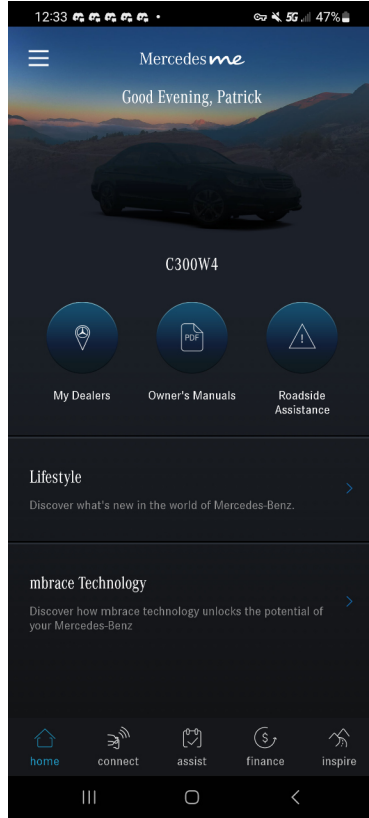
12:33 • 5G 47%

Mercedes me

Good Evening, Patrick

C300W4

PDF

My Dealers

Owner's Manuals

Roadside Assistance

Lifestyle

Discover what's new in the world of Mercedes-Benz.

mbrace Technology

Discover how mbrace technology unlocks the potential of your Mercedes-Benz

$

home

connect

assist

finance

inspire